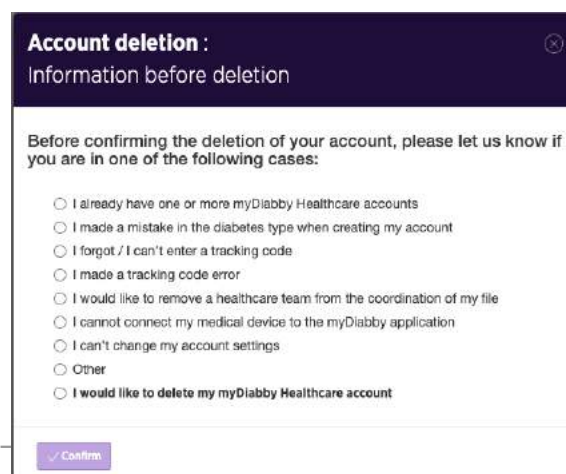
Account deletion :
Information before deletion

Before confirming the deletion of your account, please let us know if you are in one of the following cases:

○ I already have one or more myDiabby Healthcare accounts
○ I made a mistake in the diabetes type when creating my account
○ I forgot / I can't enter a tracking code
○ I made a tracking code error
○ I would like to remove a healthcare team from the coordination of my file
○ I cannot connect my medical device to the myDiabby application
○ I can't change my account settings
○ Other
○ I would like to delete my myDiabby Healthcare account

✓ Confirm